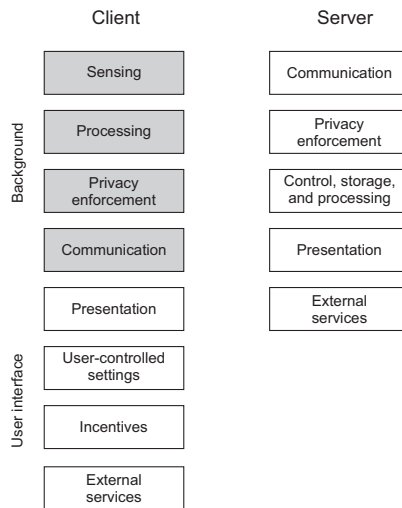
Client

Server

Background

Sensing

Processing

Privacy enforcement

Communication

User interface

Presentation

User-controlled settings

Incentives

External services

Communication

Privacy enforcement

Control, storage, and processing

Presentation

External services